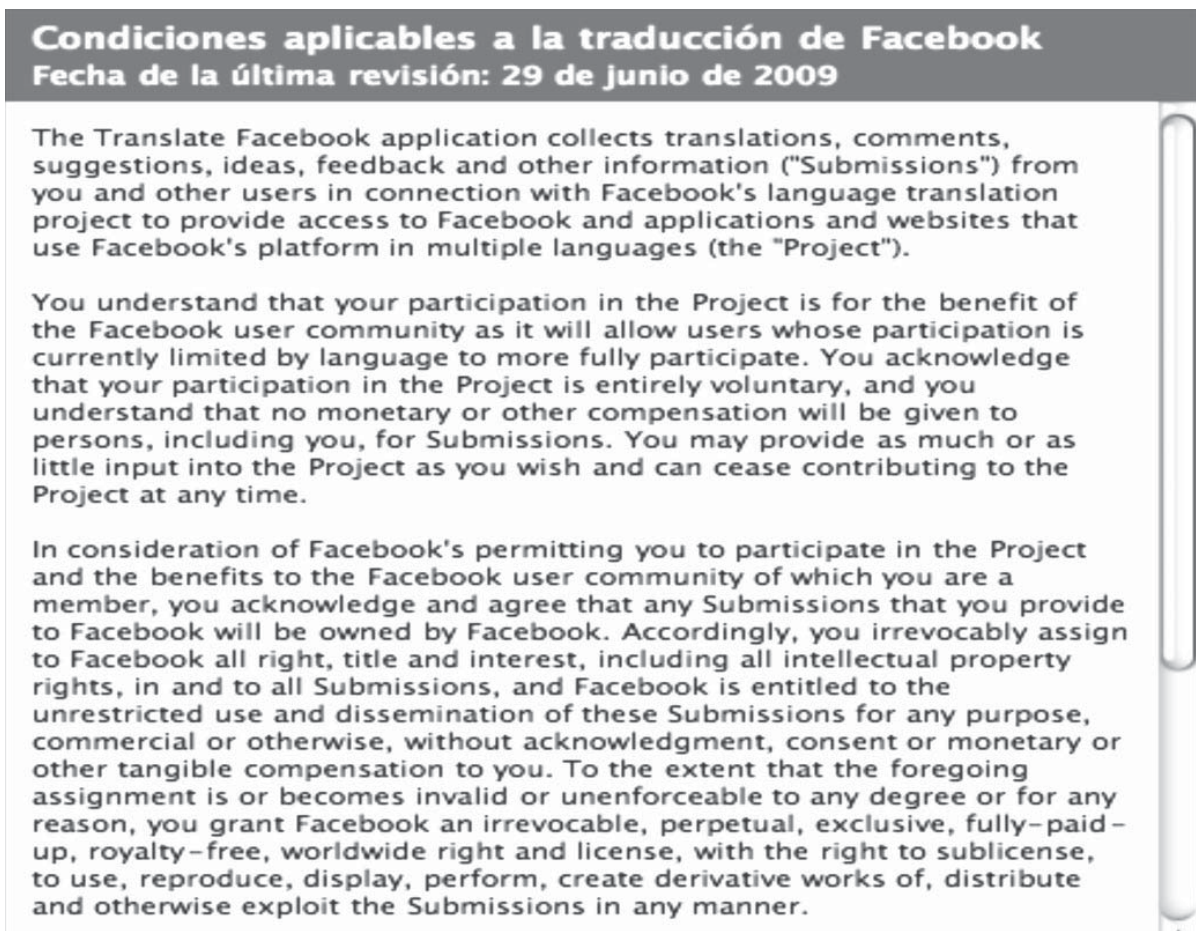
Condiciones aplicables a la traducción de Facebook
Fecha de la última revisión: 29 de junio de 2009

The Translate Facebook application collects translations, comments, suggestions, ideas, feedback and other information ("Submissions") from you and other users in connection with Facebook's language translation project to provide access to Facebook and applications and websites that use Facebook's platform in multiple languages (the "Project").

You understand that your participation in the Project is for the benefit of the Facebook user community as it will allow users whose participation is currently limited by language to more fully participate. You acknowledge that your participation in the Project is entirely voluntary, and you understand that no monetary or other compensation will be given to persons, including you, for Submissions. You may provide as much or as little input into the Project as you wish and can cease contributing to the Project at any time.

In consideration of Facebook's permitting you to participate in the Project and the benefits to the Facebook user community of which you are a member, you acknowledge and agree that any Submissions that you provide to Facebook will be owned by Facebook. Accordingly, you irrevocably assign to Facebook all right, title and interest, including all intellectual property rights, in and to all Submissions, and Facebook is entitled to the unrestricted use and dissemination of these Submissions for any purpose, commercial or otherwise, without acknowledgment, consent or monetary or other tangible compensation to you. To the extent that the foregoing assignment is or becomes invalid or unenforceable to any degree or for any reason, you grant Facebook an irrevocable, perpetual, exclusive, fully-paid-up, royalty-free, worldwide right and license, with the right to sublicense, to use, reproduce, display, perform, create derivative works of, distribute and otherwise exploit the Submissions in any manner.